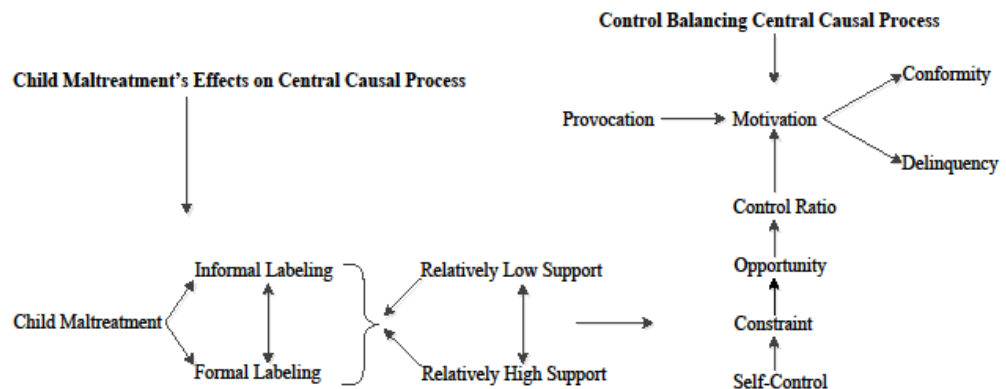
Control Balancing Central Causal Process

Child Maltreatment's Effects on Central Causal Process

Provocation

Motivation

Conformity

Delinquency

Control Ratio

Opportunity

Constraint

Self-Control

Informal Labeling

Formal Labeling

Child Maltreatment

Relatively Low Support

Relatively High Support